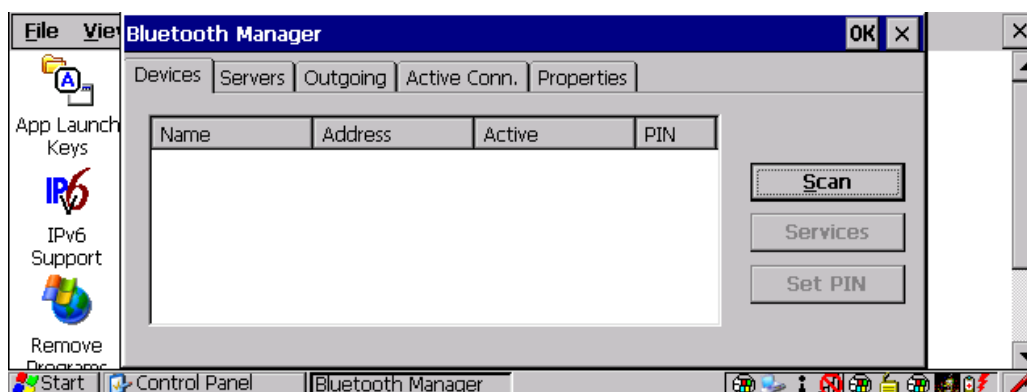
File Viev Bluetooth Manager OK ×

×

Devices | Servers | Outgoing | Active Conn. | Properties

| Name | Address | Active | PIN |
|---|---|---|---|

Scan

Services

Set PIN

App Launch Keys

IPv6 Support

Remove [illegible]

Start | Control Panel | Bluetooth Manager